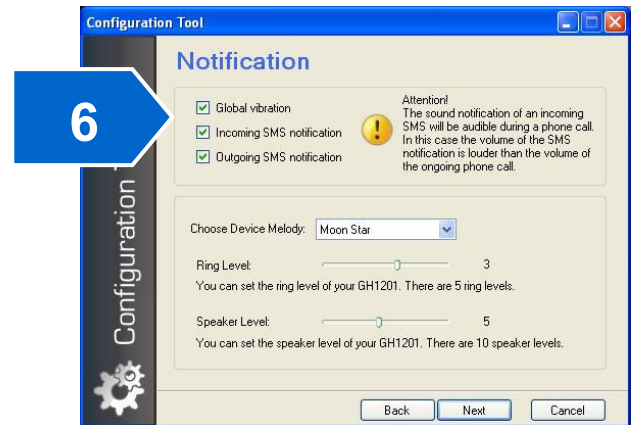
Configuration Tool

6

Configuration T

Notification

Global vibration

Incoming SMS notification

Outgoing SMS notification

Attention!
The sound notification of an incoming SMS will be audible during a phone call. In this case the volume of the SMS notification is louder than the volume of the ongoing phone call.

Choose Device Melody: Moon Star

Ring Level: 3

You can set the ring level of your GH1201. There are 5 ring levels.

Speaker Level: 5

You can set the speaker level of your GH1201. There are 10 speaker levels.

Back Next Cancel